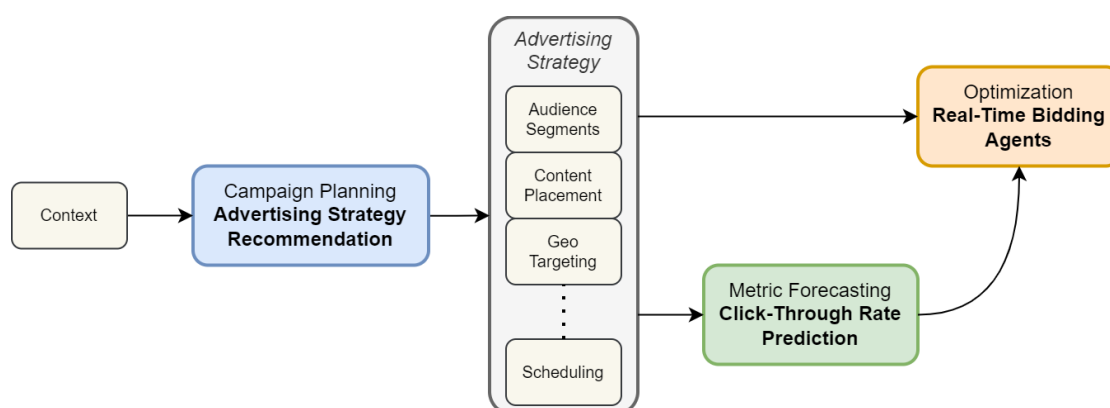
Context

Campaign Planning
**Advertising Strategy Recommendation**

*Advertising Strategy*

Audience Segments

Content Placement

Geo Targeting

Scheduling

Optimization
**Real-Time Bidding Agents**

Metric Forecasting
**Click-Through Rate Prediction**